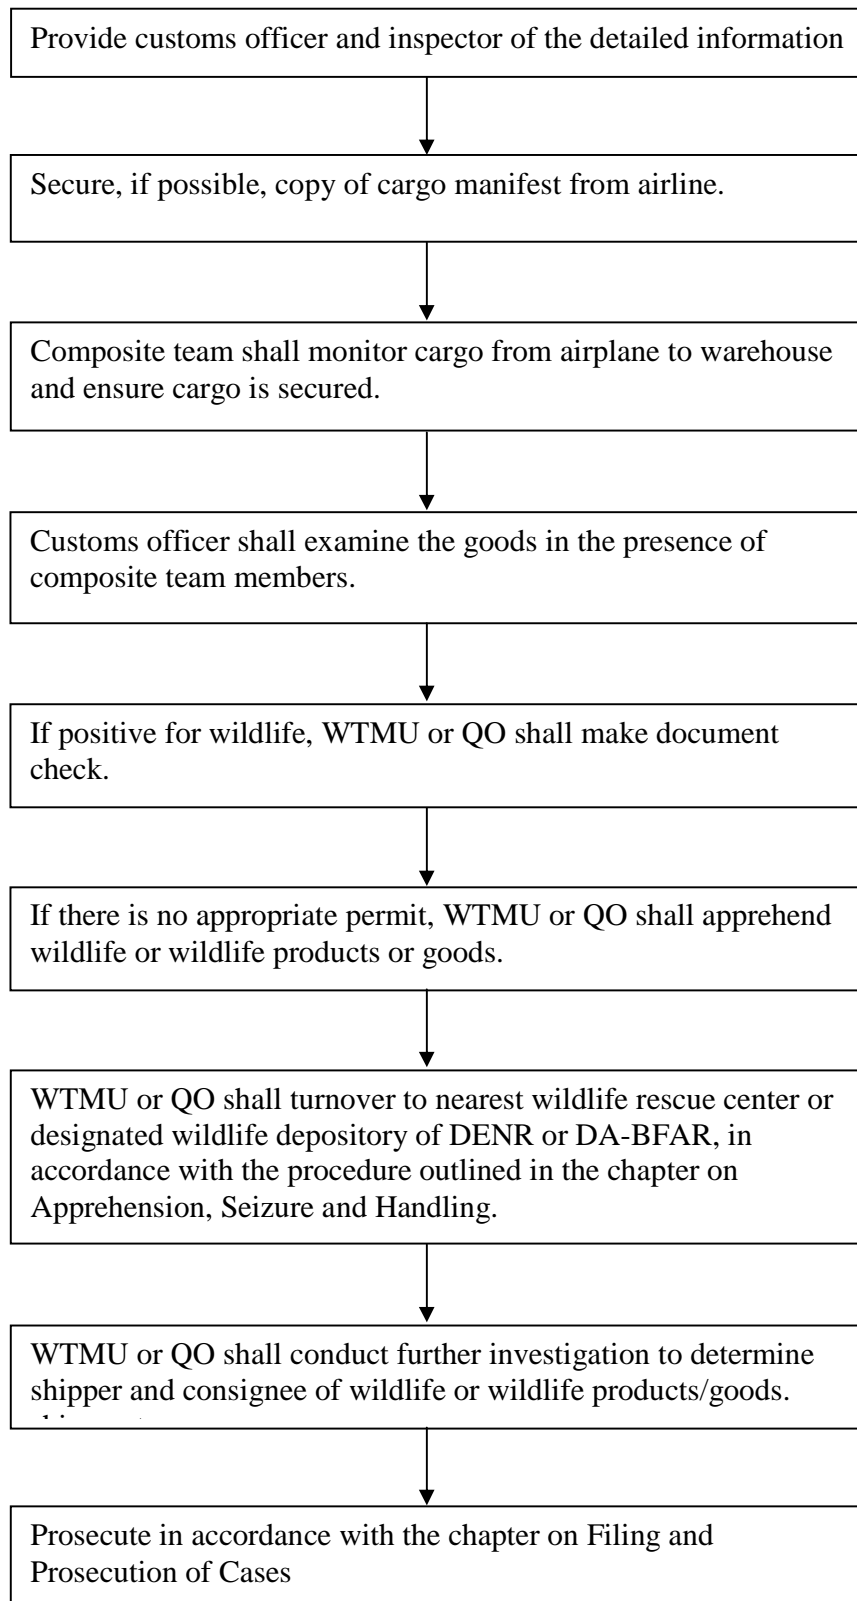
Provide customs officer and inspector of the detailed information

Secure, if possible, copy of cargo manifest from airline.

Composite team shall monitor cargo from airplane to warehouse and ensure cargo is secured.

Customs officer shall examine the goods in the presence of composite team members.

If positive for wildlife, WTMU or QO shall make document check.

If there is no appropriate permit, WTMU or QO shall apprehend wildlife or wildlife products or goods.

WTMU or QO shall turnover to nearest wildlife rescue center or designated wildlife depository of DENR or DA-BFAR, in accordance with the procedure outlined in the chapter on Apprehension, Seizure and Handling.

WTMU or QO shall conduct further investigation to determine shipper and consignee of wildlife or wildlife products/goods. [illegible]

Prosecute in accordance with the chapter on Filing and Prosecution of Cases